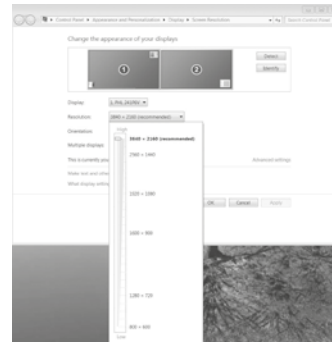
Control Panel ▸ Appearance and Personalization ▸ Display ▸ Screen Resolution

Search Control Panel

Change the appearance of your displays

1

2

Detect

Identify

Display: 1. PHL 241P6V

Resolution: 3840 × 2160 (recommended)

Orientation:

Multiple displays:

This is currently you

Make text and other

What display setting

Advanced settings

OK

Cancel

Apply

High

3840 × 2160 (recommended)

2560 × 1440

1920 × 1080

1600 × 900

1280 × 720

800 × 600

Low